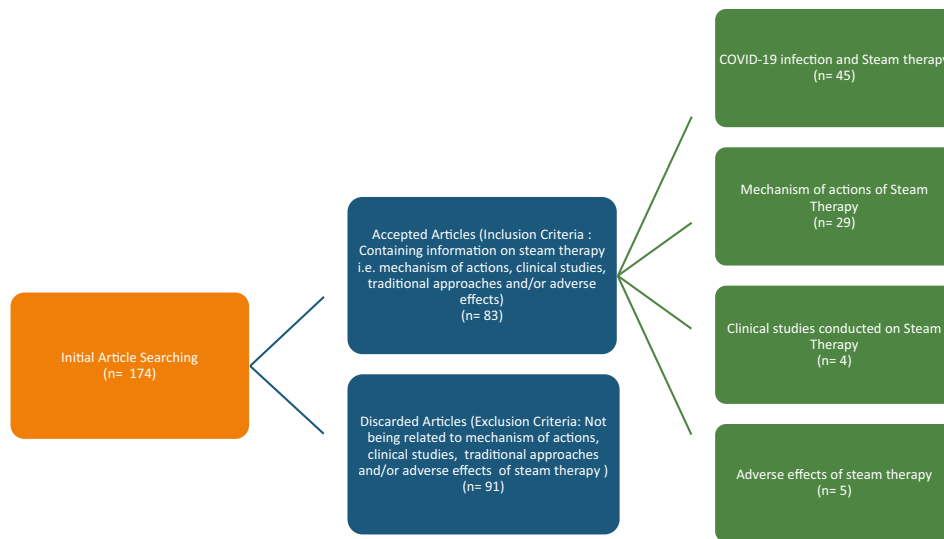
Initial Article Searching
(n= 174)

Accepted Articles (Inclusion Criteria : Containing information on steam therapy i.e. mechanism of actions, clinical studies, traditional approaches and/or adverse effects)
(n= 83)

Discarded Articles (Exclusion Criteria: Not being related to mechanism of actions, clinical studies, traditional approaches and/or adverse effects of steam therapy )
(n= 91)

COVID-19 infection and Steam therap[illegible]
(n= 45)

Mechanism of actions of Steam Therapy
(n= 29)

Clinical studies conducted on Steam Therapy
(n= 4)

Adverse effects of steam therapy
(n= 5)